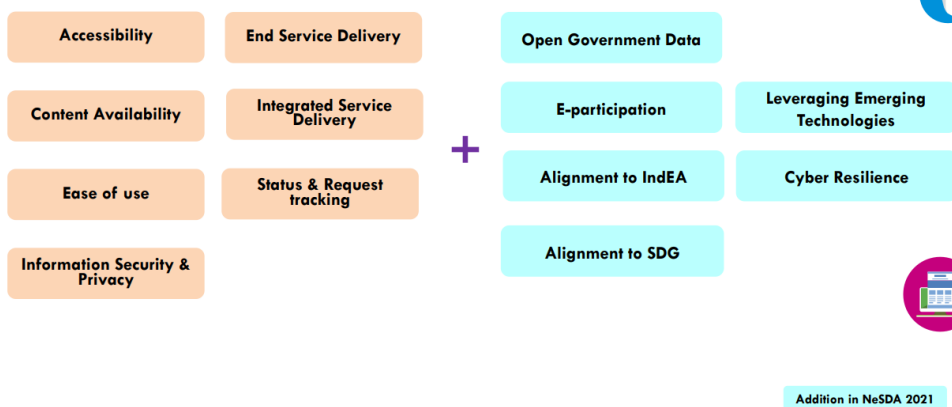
Accessibility

End Service Delivery

Content Availability

Integrated Service Delivery

Ease of use

Status & Request tracking

Information Security & Privacy

+

Open Government Data

E-participation

Leveraging Emerging Technologies

Alignment to IndEA

Cyber Resilience

Alignment to SDG

Addition in NeSDA 2021